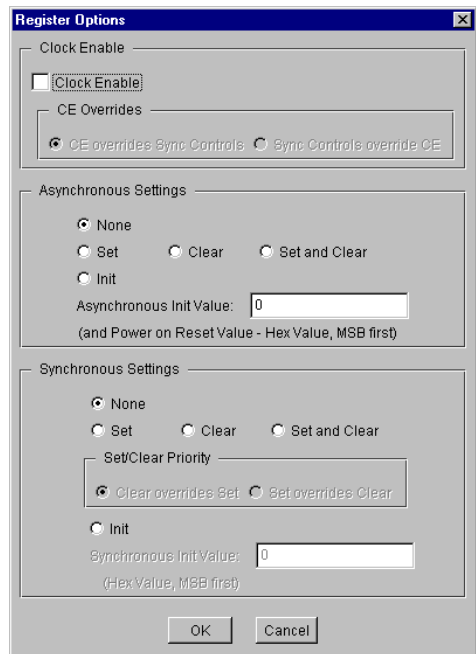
Register Options

Clock Enable

Clock Enable

CE Overrides

CE overrides Sync Controls  Sync Controls override CE

Asynchronous Settings

None

Set  Clear  Set and Clear

Init

Asynchronous Init Value: 0

(and Power on Reset Value - Hex Value, MSB first)

Synchronous Settings

None

Set  Clear  Set and Clear

Set/Clear Priority

Clear overrides Set  Set overrides Clear

Init

Synchronous Init Value: 0

(Hex Value, MSB first)

OK  Cancel